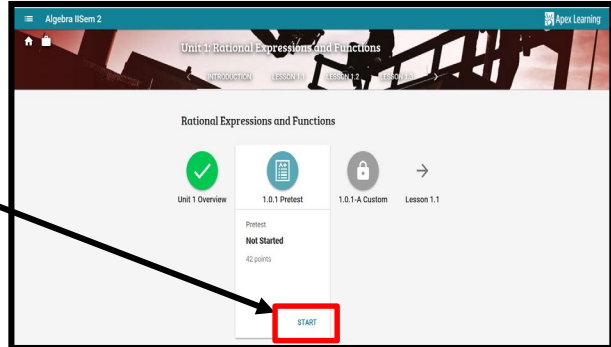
Algebra IISem 2

Apex Learning

Unit 1: Rational Expressions and Functions

INTRODUCTION LESSON 1.1 LESSON 1.2 LESSON 1.3

Rational Expressions and Functions

Unit 1 Overview

1.0.1 Pretest

1.0.1-A Custom

Lesson 1.1

Pretest

Not Started

42 points

START